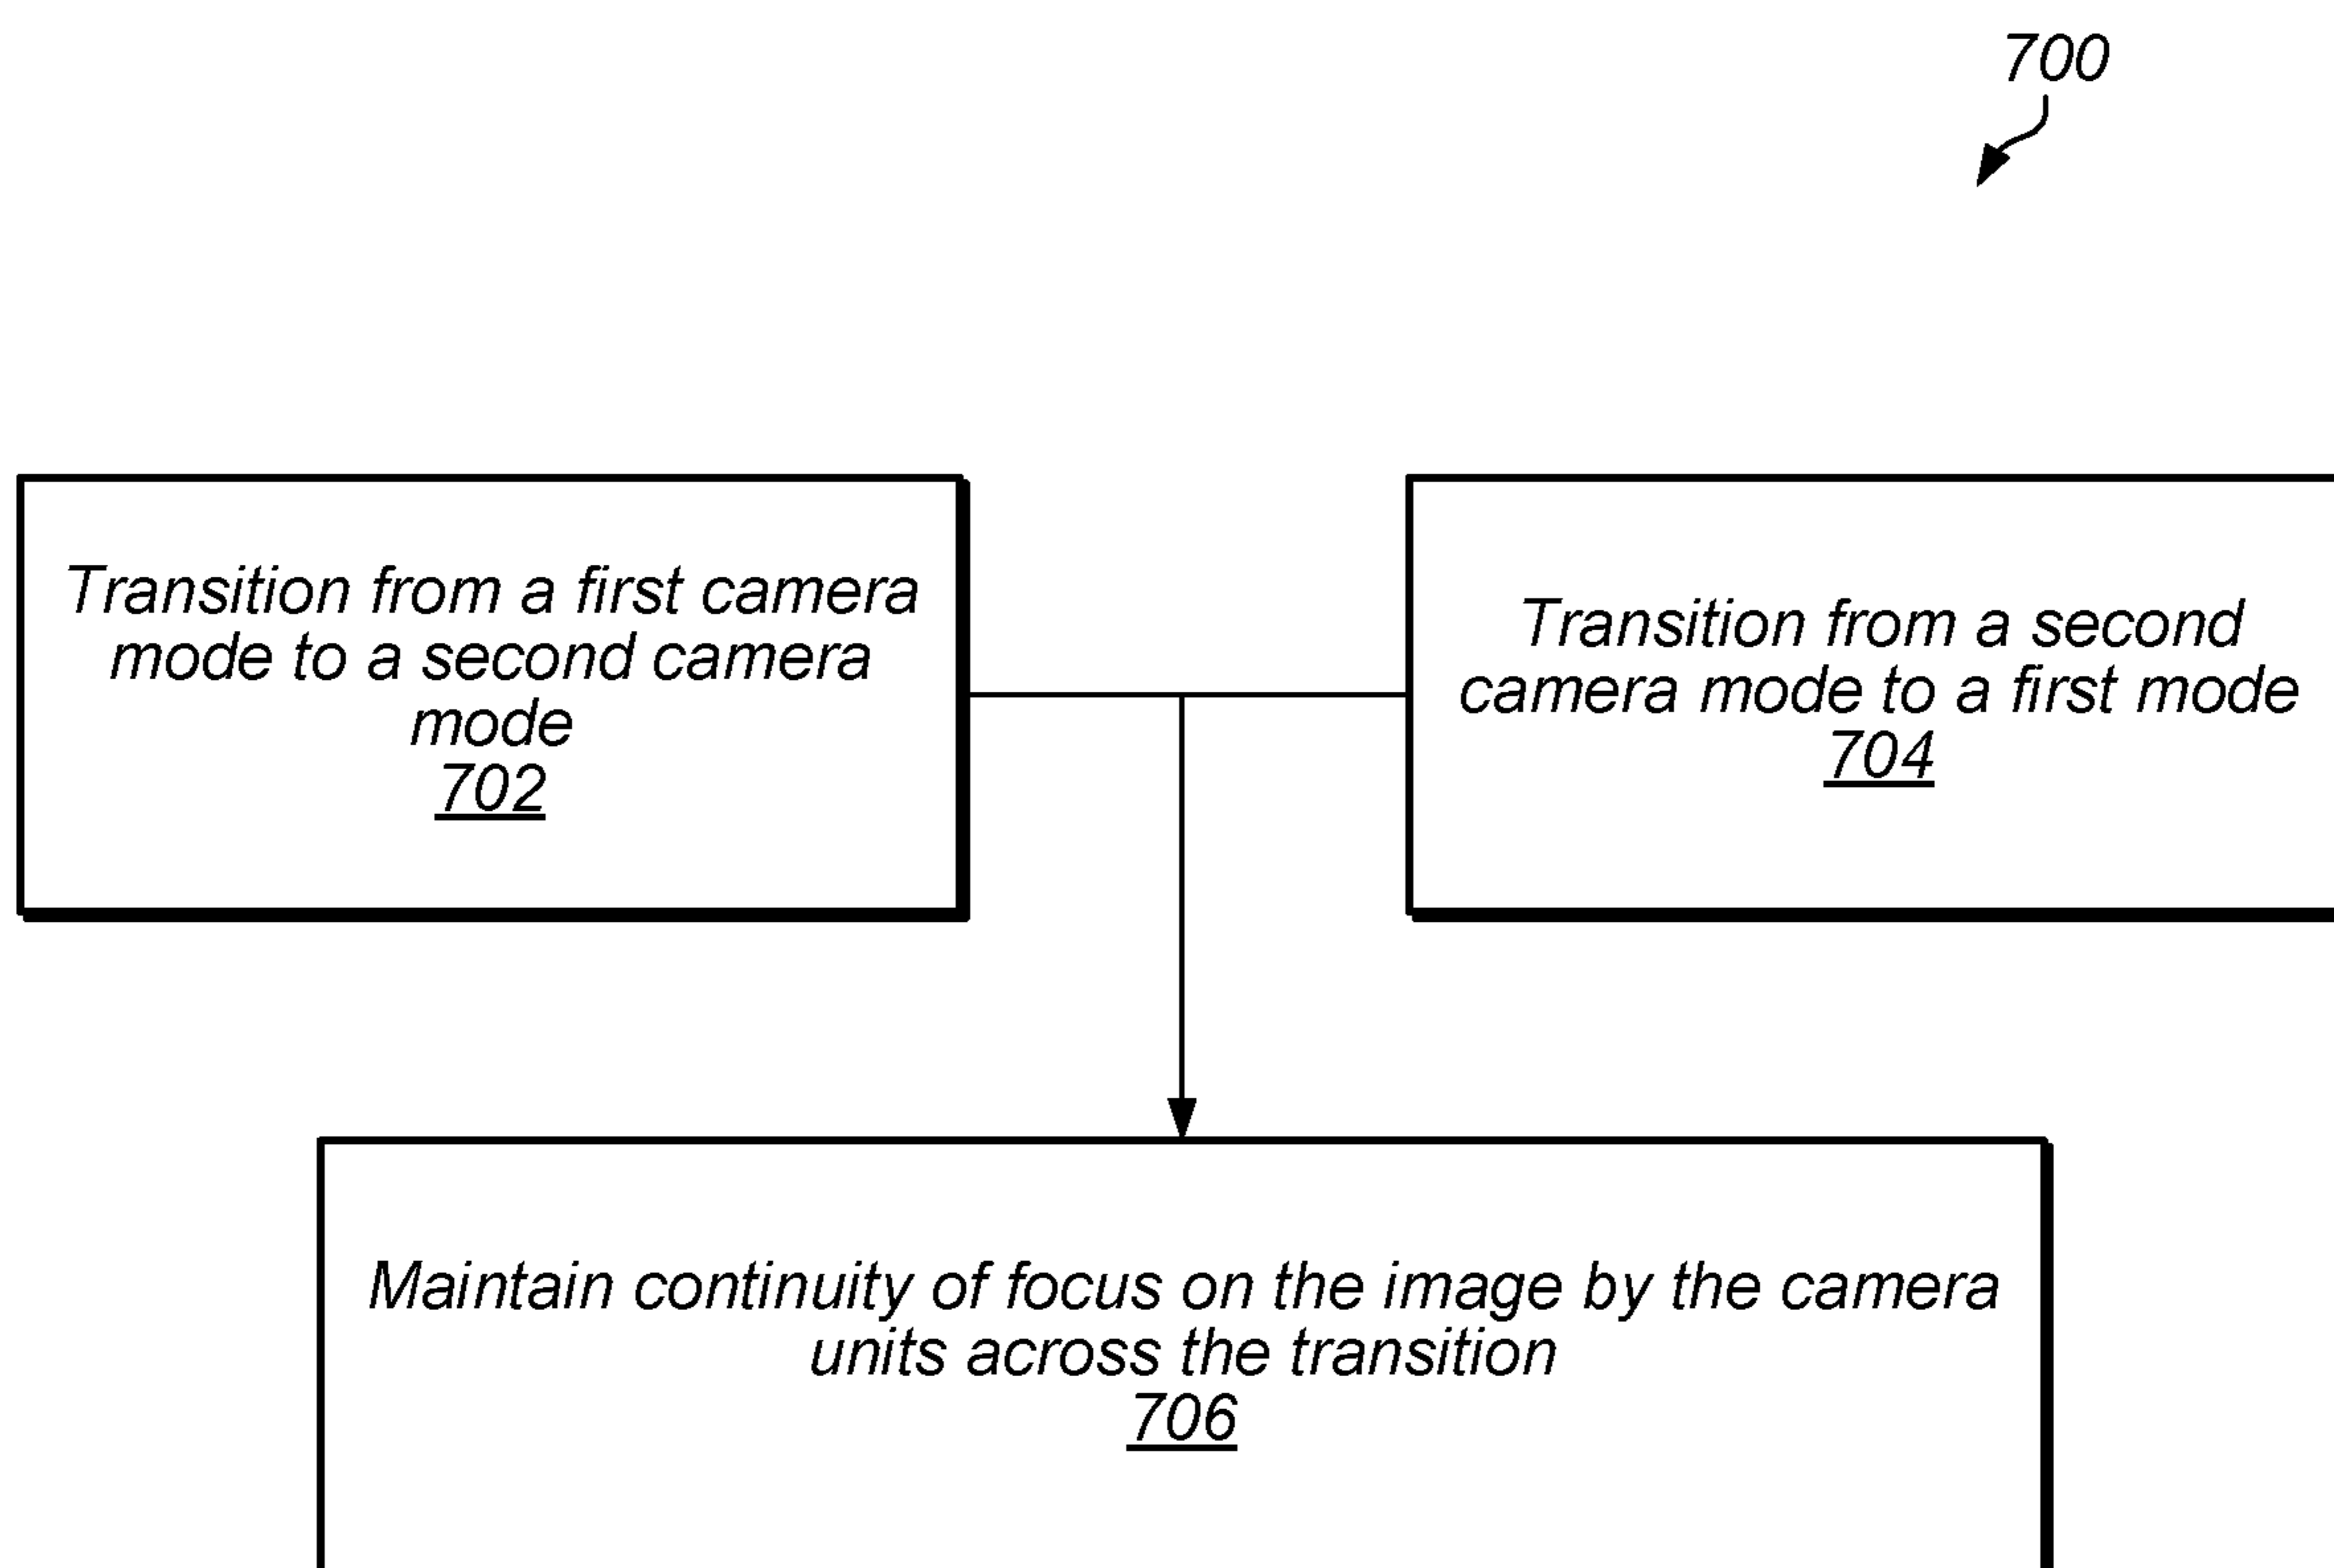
700

Transition from a first camera mode to a second camera mode
702

Transition from a second camera mode to a first mode
704

Maintain continuity of focus on the image by the camera units across the transition
706